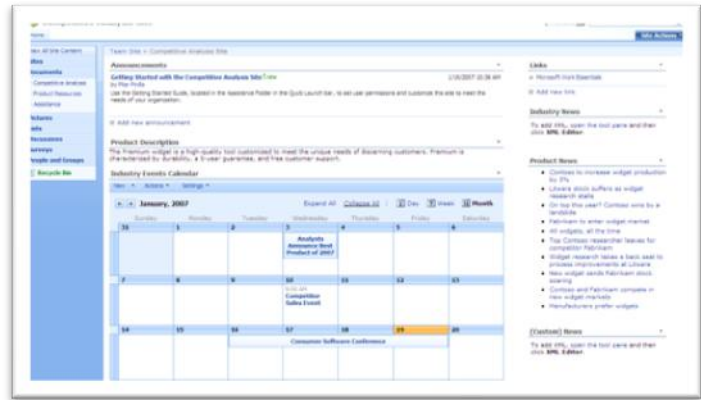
Home

Site Actions

View All Site Content

Sites

Documents

Competitive Analysis

Product Resources

Assistance

Pictures

Lists

Discussions

Surveys

People and Groups

Recycle Bin

Team Site > Competitive Analysis Site

Announcements

Getting Started with the Competitive Analysis Site! NEW

by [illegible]

1/16/2007 10:38 AM

Use the Getting Started Guide, located in the Assistance Folder in the Quick Launch bar, to set user permissions and customize the site to meet the needs of your organization.

Add new announcement

Product Description

The Premium widget is a high-quality tool customized to meet the unique needs of discerning customers. Premium is characterized by durability, a 5-year guarantee, and free customer support.

Industry Events Calendar

New • Actions • Settings •

January, 2007

Expand All Collapse All Day Week Month

| Sunday | Monday | Tuesday | Wednesday | Thursday | Friday | Saturday |
|---|---|---|---|---|---|---|
| 31 | 1 | 2 | 3 Analysts Announce Best Product of 2007 | 4 | 5 | 6 |
| 7 | 8 | 9 | 10 Competitor Sales Event | 11 | 12 | 13 |
| 14 | 15 | 16 | 17 Consumer Software Conference | 18 | 19 | 20 |

Links

Microsoft Work Essentials

Add new link

Industry News

To add XML, open the tool pane and then click XML Editor.

Product News

Contoso to increase widget production by 3%

Litware stock suffers as widget research stalls

On top this year? Contoso wins by a landslide

Fabrikam to enter widget market

All widgets, all the time

Top Contoso researcher leaves for competitor Fabrikam

Widget research takes a back seat to process improvements at Litware

New widget sends Fabrikam stock soaring

Contoso and Fabrikam compete in new widget markets

Manufacturers prefer widgets

[Custom] News

To add XML, open the tool pane and then click XML Editor.